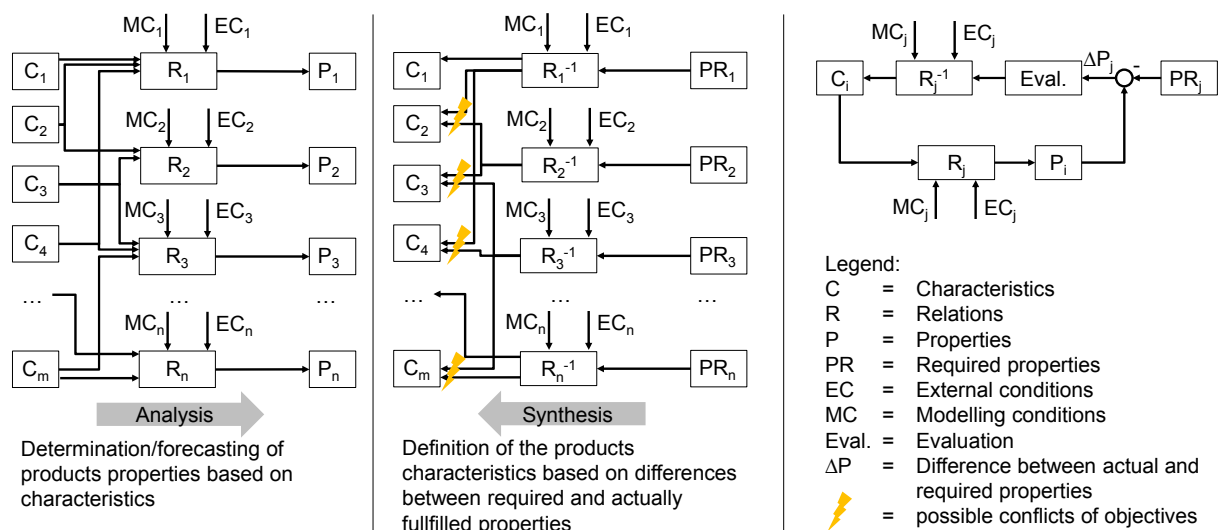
$MC_1$ $EC_1$
$C_1$ $R_1$ $P_1$
$C_2$
$MC_2$ $EC_2$
$R_2$ $P_2$
$C_3$
$MC_3$ $EC_3$
$C_4$ $R_3$ $P_3$
… … …
$MC_n$ $EC_n$
$C_m$ $R_n$ $P_n$
Analysis
Determination/forecasting of products properties based on characteristics

$MC_1$ $EC_1$
$C_1$ $R_1^{-1}$ $PR_1$
$C_2$ $MC_2$ $EC_2$
$C_3$ $R_2^{-1}$ $PR_2$
$MC_3$ $EC_3$
$C_4$ $R_3^{-1}$ $PR_3$
… … …
$MC_n$ $EC_n$
$C_m$ $R_n^{-1}$ $PR_n$
Synthesis
Definition of the products characteristics based on differences between required and actually fullfilled properties

$MC_j$ $EC_j$
$C_i$ $R_j^{-1}$ Eval. $\Delta P_j$ - $PR_j$
$R_j$ $P_i$
$MC_j$ $EC_j$

Legend:
C = Characteristics
R = Relations
P = Properties
PR = Required properties
EC = External conditions
MC = Modelling conditions
Eval. = Evaluation
$\Delta P$ = Difference between actual and required properties
= possible conflicts of objectives